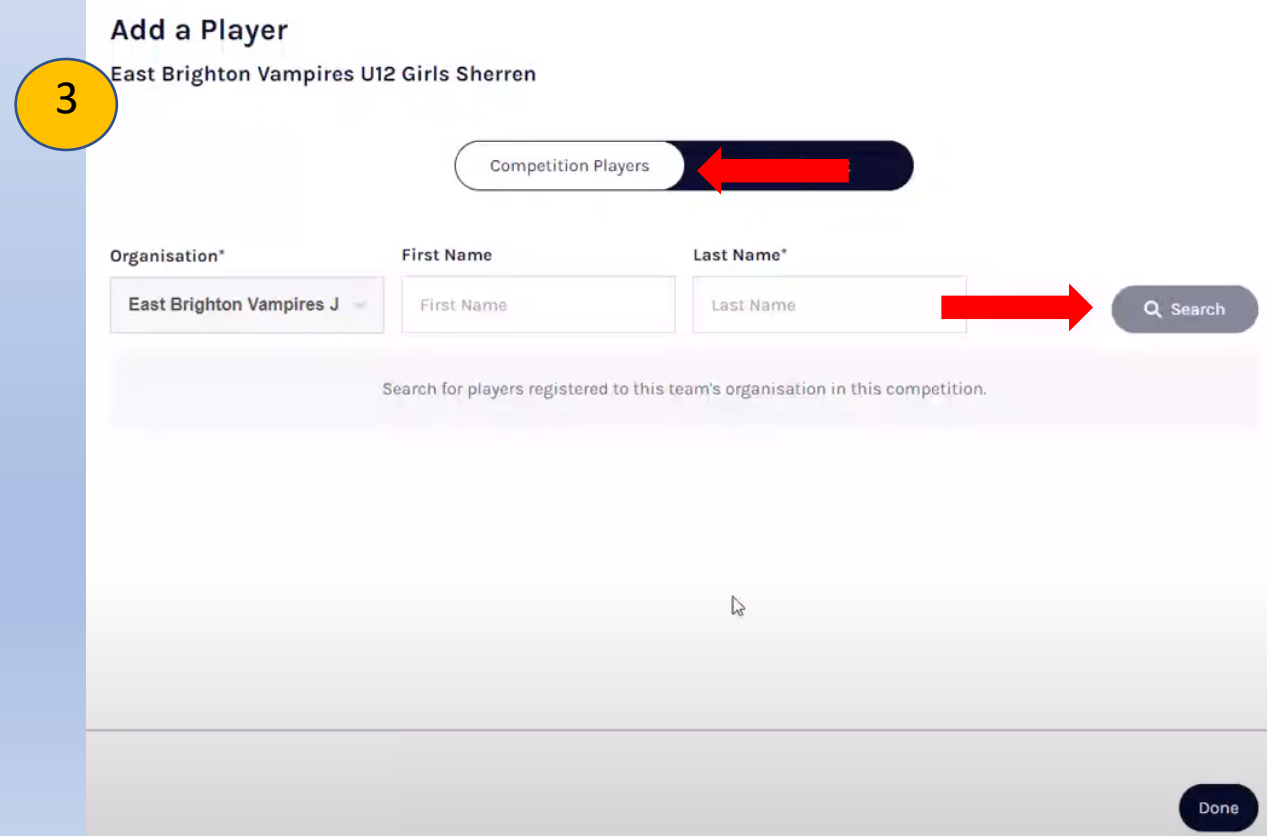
3

Add a Player

East Brighton Vampires U12 Girls Sherren

Competition Players

Organisation*

East Brighton Vampires J

First Name

First Name

Last Name*

Last Name

Search

Search for players registered to this team's organisation in this competition.

Done